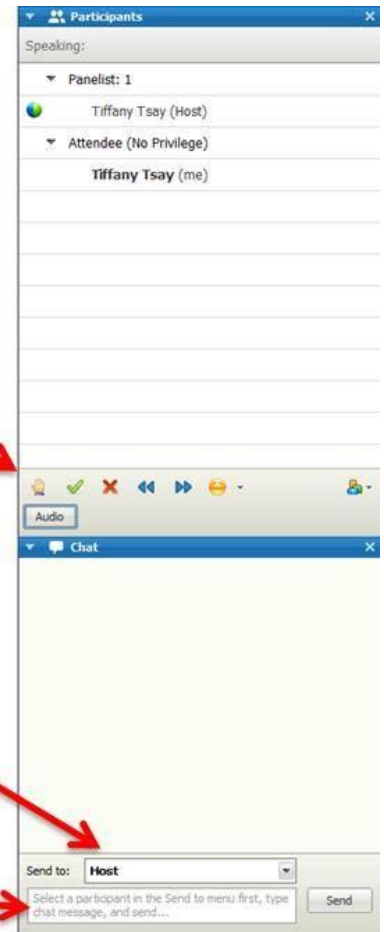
Participants

Speaking:

Panelist: 1

Tiffany Tsay (Host)

Attendee (No Privilege)

**Tiffany Tsay** (me)

Audio

Chat

Send to: **Host**

Select a participant in the Send to menu first, type chat message, and send...

Send